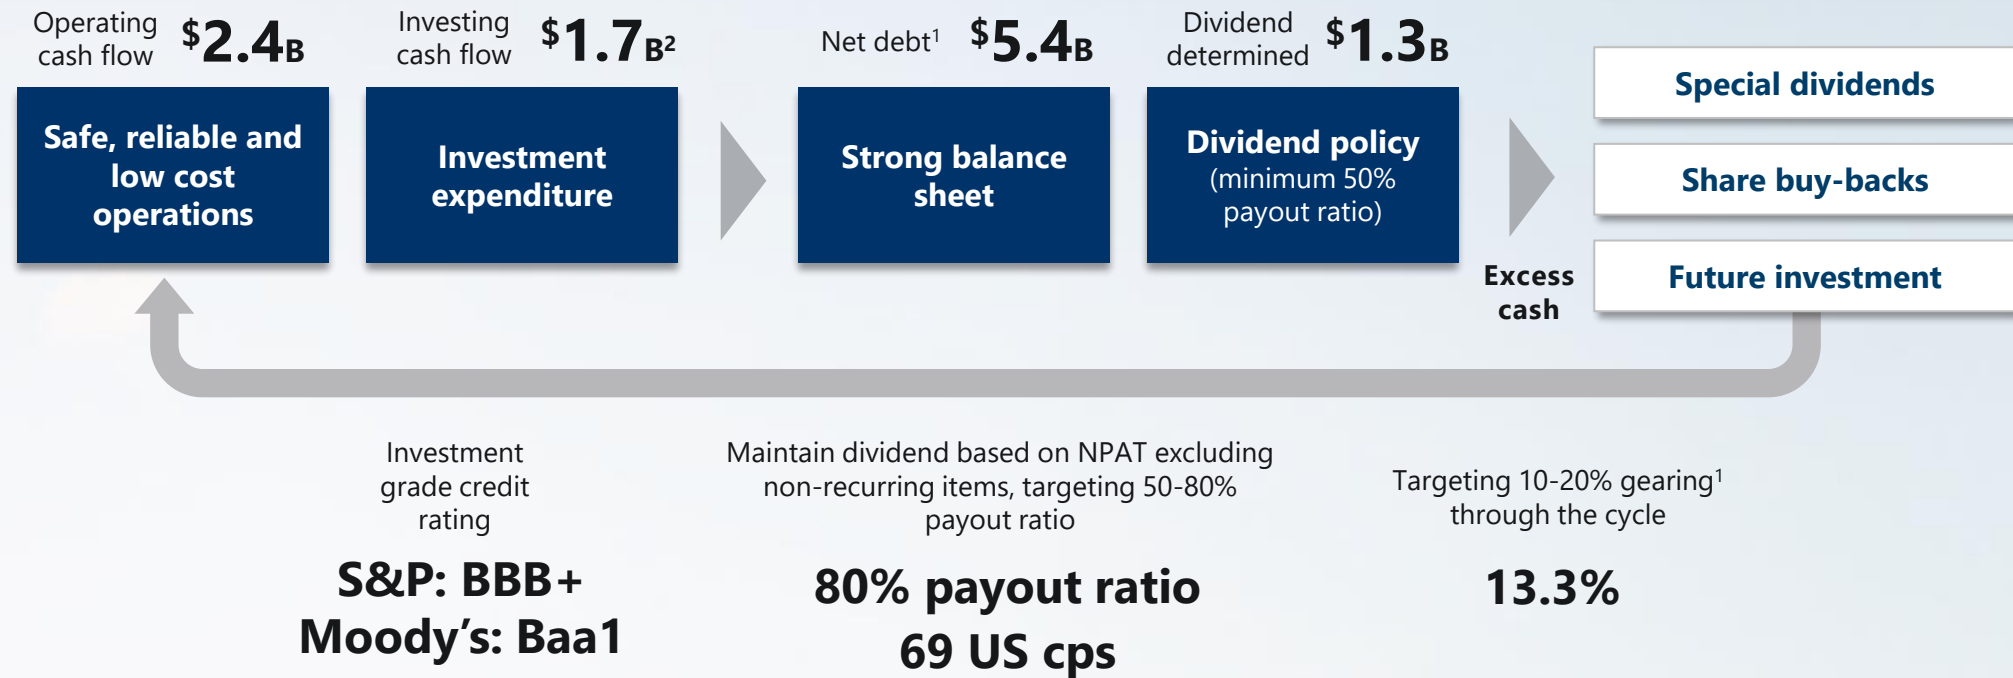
Operating cash flow $^\$$2.4B

Safe, reliable and low cost operations

Investing cash flow $^\$$1.7B$^2$

Investment expenditure

Net debt$^1$ $^\$$5.4B

Strong balance sheet

Dividend determined $^\$$1.3B

Dividend policy (minimum 50% payout ratio)

Excess cash

Special dividends

Share buy-backs

Future investment

Investment grade credit rating

S&P: BBB+
Moody's: Baa1

Maintain dividend based on NPAT excluding non-recurring items, targeting 50-80% payout ratio

80% payout ratio
69 US cps

Targeting 10-20% gearing$^1$ through the cycle

13.3%